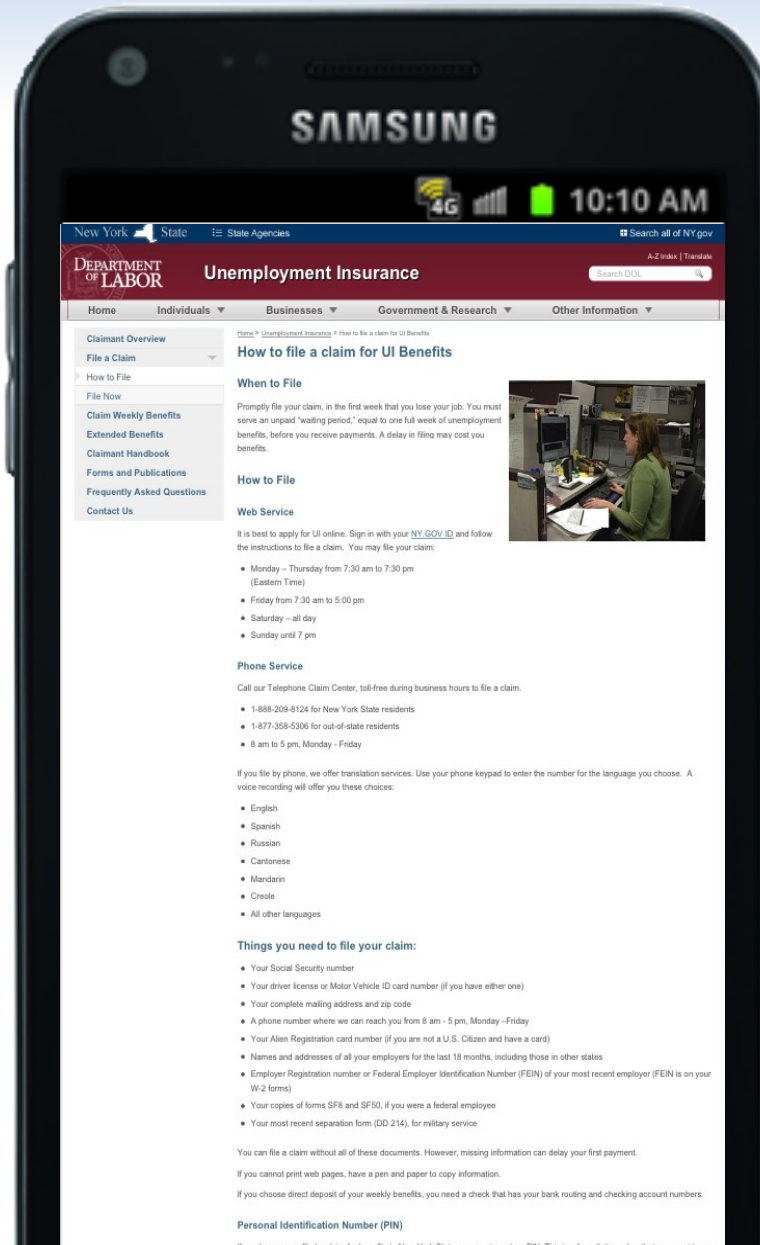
SAMSUNG

4G 10:10 AM

New York State State Agencies Search all of NY.gov

DEPARTMENT OF LABOR Unemployment Insurance A-Z Index | Translate Search DOL

Home Individuals ▼ Businesses ▼ Government & Research ▼ Other Information ▼

Claimant Overview
File a Claim
How to File
File Now
Claim Weekly Benefits
Extended Benefits
Claimant Handbook
Forms and Publications
Frequently Asked Questions
Contact Us

Home > Unemployment Insurance > How to file a claim for UI Benefits

How to file a claim for UI Benefits

When to File

Promptly file your claim, in the first week that you lose your job. You must serve an unpaid "waiting period," equal to one full week of unemployment benefits, before you receive payments. A delay in filing may cost you benefits.

How to File

Web Service

It is best to apply for UI online. Sign in with your NY.GOV ID and follow the instructions to file a claim. You may file your claim:

- Monday – Thursday from 7:30 am to 7:30 pm (Eastern Time)
- Friday from 7:30 am to 5:00 pm
- Saturday – all day
- Sunday until 7 pm

Phone Service

Call our Telephone Claim Center, toll-free during business hours to file a claim.

- 1-888-209-8124 for New York State residents
- 1-877-358-5306 for out-of-state residents
- 8 am to 5 pm, Monday - Friday

If you file by phone, we offer translation services. Use your phone keypad to enter the number for the language you choose. A voice recording will offer you these choices:

- English
- Spanish
- Russian
- Cantonese
- Mandarin
- Creole
- All other languages

Things you need to file your claim:

- Your Social Security number
- Your driver license or Motor Vehicle ID card number (if you have either one)
- Your complete mailing address and zip code
- A phone number where we can reach you from 8 am - 5 pm, Monday –Friday
- Your Alien Registration card number (if you are not a U.S. Citizen and have a card)
- Names and addresses of all your employers for the last 18 months, including those in other states
- Employer Registration number or Federal Employer Identification Number (FEIN) of your most recent employer (FEIN is on your W-2 forms)
- Your copies of forms SF8 and SF50, if you were a federal employee
- Your most recent separation form (DD 214), for military service

You can file a claim without all of these documents. However, missing information can delay your first payment.

If you cannot print web pages, have a pen and paper to copy information.

If you choose direct deposit of your weekly benefits, you need a check that has your bank routing and checking account numbers.

Personal Identification Number (PIN)

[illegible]